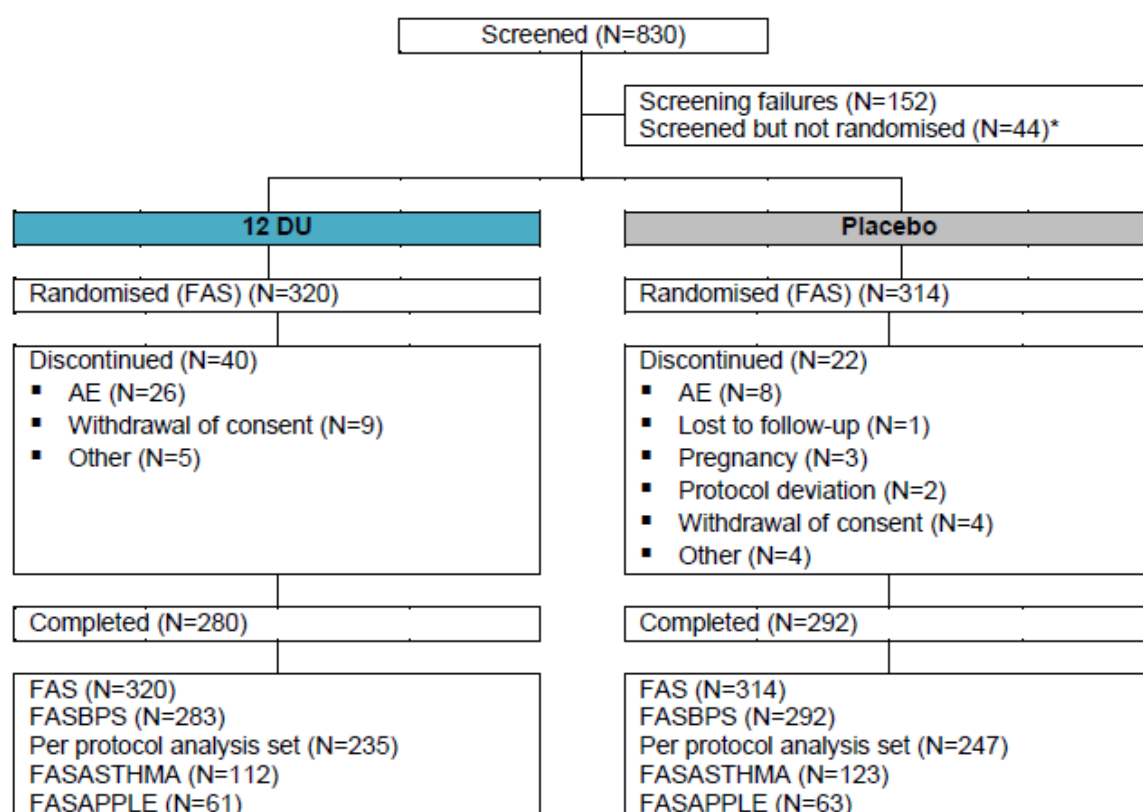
Screened (N=830)

Screening failures (N=152)
Screened but not randomised (N=44)*

12 DU

Randomised (FAS) (N=320)

Discontinued (N=40)
- AE (N=26)
- Withdrawal of consent (N=9)
- Other (N=5)

Completed (N=280)

FAS (N=320)
FASBPS (N=283)
Per protocol analysis set (N=235)
FASASTHMA (N=112)
FASAPPLE (N=61)

Placebo

Randomised (FAS) (N=314)

Discontinued (N=22)
- AE (N=8)
- Lost to follow-up (N=1)
- Pregnancy (N=3)
- Protocol deviation (N=2)
- Withdrawal of consent (N=4)
- Other (N=4)

Completed (N=292)

FAS (N=314)
FASBPS (N=292)
Per protocol analysis set (N=247)
FASASTHMA (N=123)
FASAPPLE (N=63)